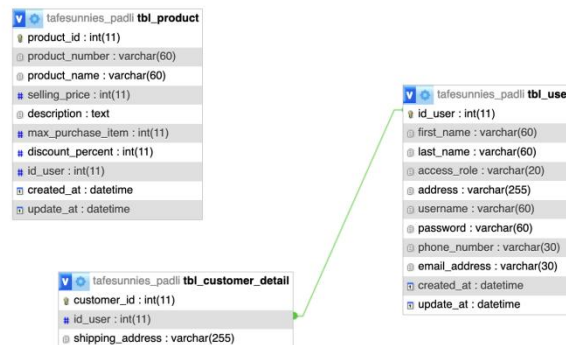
tafesunnies_padli **tbl_product**
product_id : int(11)
product_number : varchar(60)
product_name : varchar(60)
selling_price : int(11)
description : text
max_purchase_item : int(11)
discount_percent : int(11)
id_user : int(11)
created_at : datetime
update_at : datetime

tafesunnies_padli **tbl_use**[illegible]
id_user : int(11)
first_name : varchar(60)
last_name : varchar(60)
access_role : varchar(20)
address : varchar(255)
username : varchar(60)
password : varchar(60)
phone_number : varchar(30)
email_address : varchar(30)
created_at : datetime
update_at : datetime

tafesunnies_padli **tbl_customer_detail**
customer_id : int(11)
id_user : int(11)
shipping_address : varchar(255)